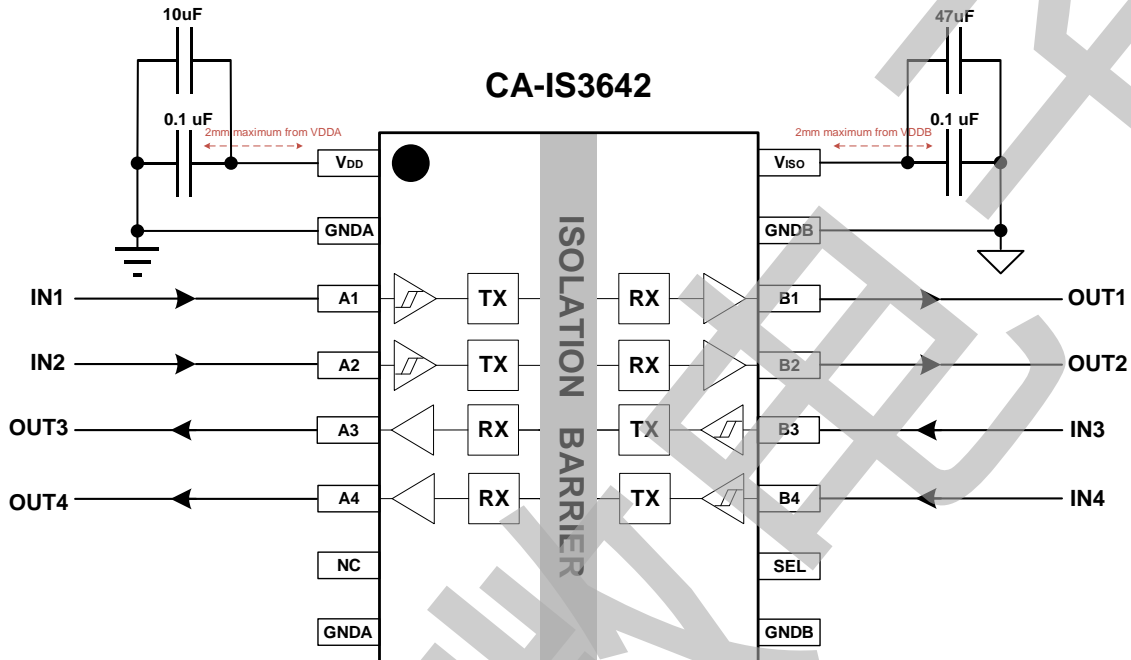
10uF

47uF

CA-IS3642

0.1 uF

2mm maximum from VDDA

2mm maximum from VDDB

0.1 uF

$V_{DD}$

$V_{ISO}$

GNDA

GNDB

ISOLATION BARRIER

IN1

A1

TX

RX

B1

OUT1

IN2

A2

TX

RX

B2

OUT2

OUT3

A3

RX

TX

B3

IN3

OUT4

A4

RX

TX

B4

IN4

NC

SEL

GNDA

GNDB